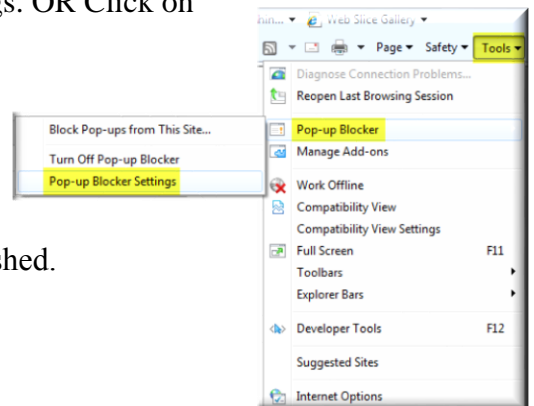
gs. OR Click on

shed.

hin... ▾ Web Slice Gallery ▾

Page ▾ Safety ▾ Tools ▾

Diagnose Connection Problems...
Reopen Last Browsing Session

Block Pop-ups from This Site...
Turn Off Pop-up Blocker
Pop-up Blocker Settings

Pop-up Blocker
Manage Add-ons

Work Offline
Compatibility View
Compatibility View Settings
Full Screen F11
Toolbars
Explorer Bars

Developer Tools F12

Suggested Sites

Internet Options